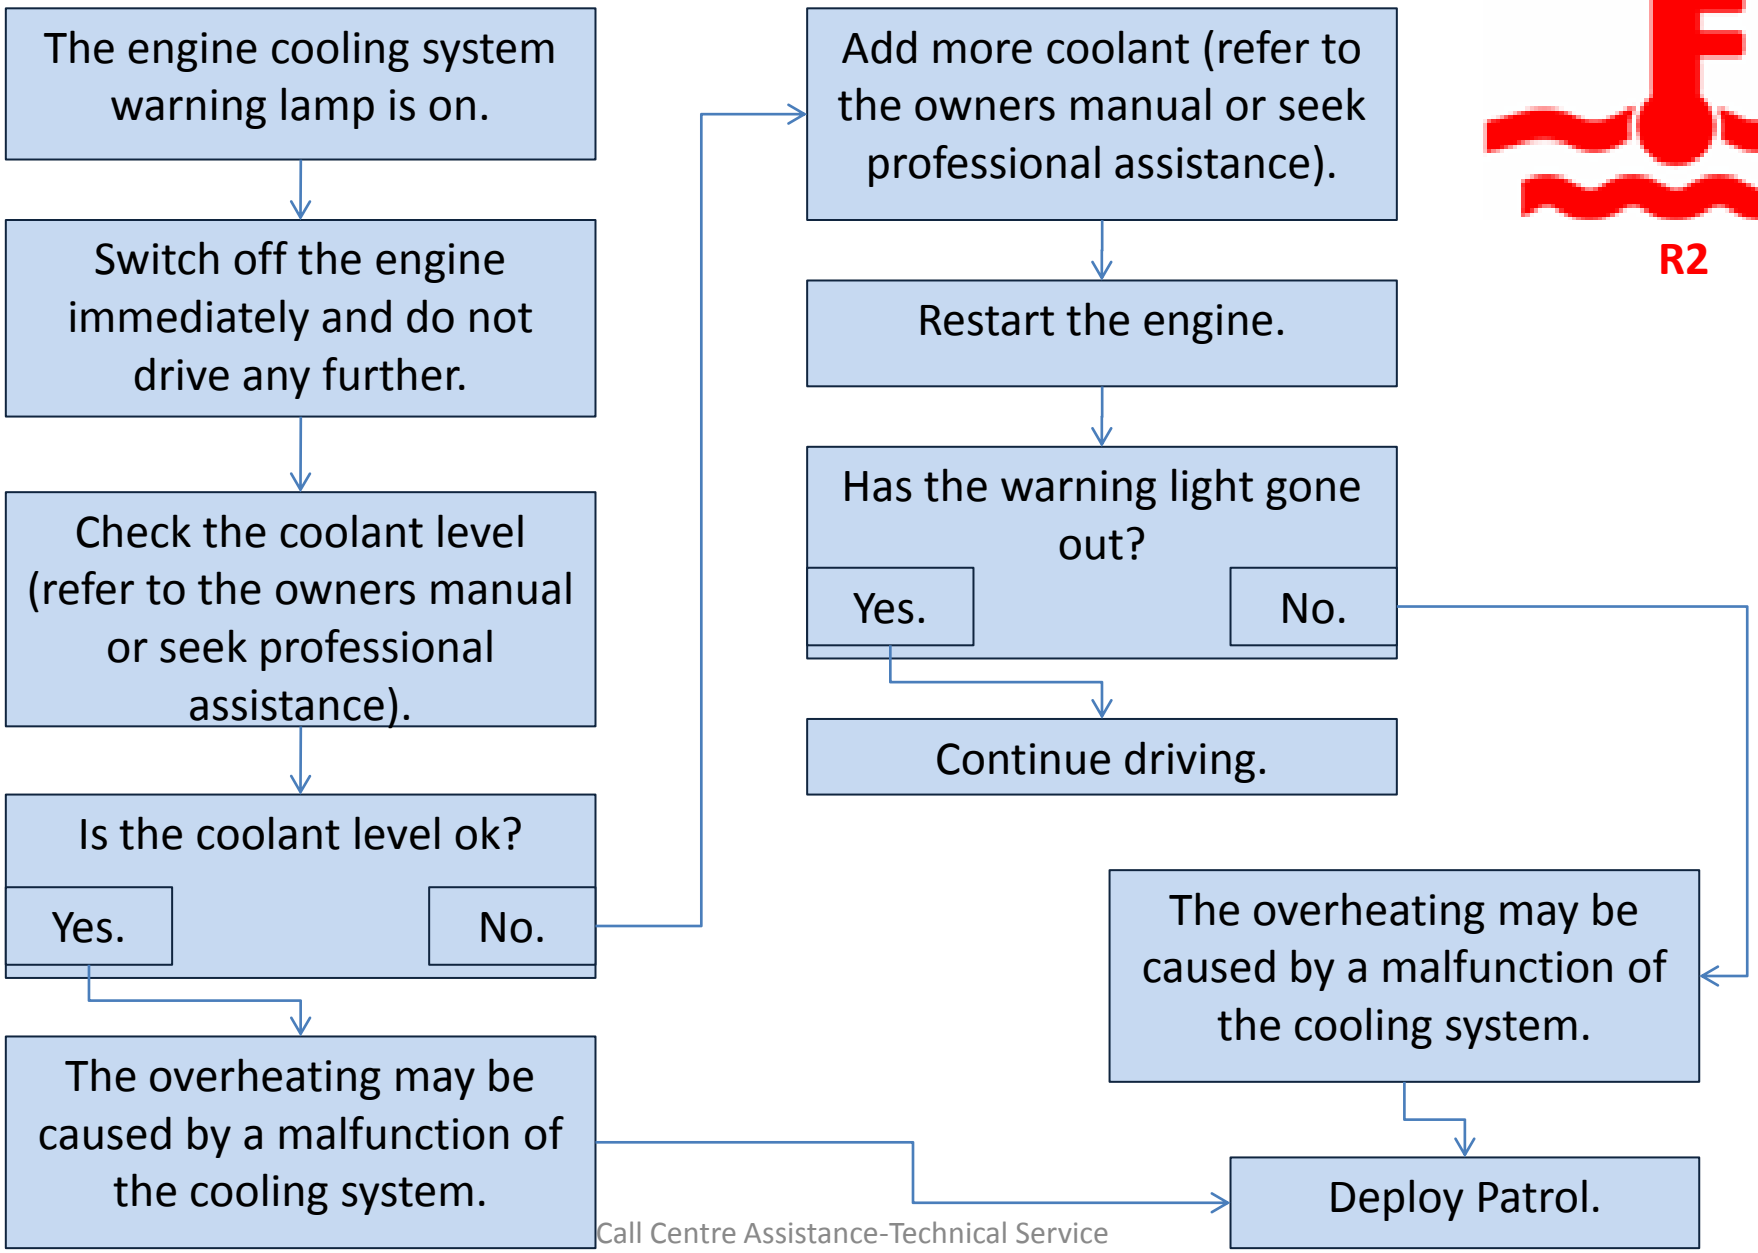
The engine cooling system warning lamp is on.

Switch off the engine immediately and do not drive any further.

Check the coolant level (refer to the owners manual or seek professional assistance).

Is the coolant level ok?

Yes.

No.

The overheating may be caused by a malfunction of the cooling system.

Add more coolant (refer to the owners manual or seek professional assistance).

Restart the engine.

Has the warning light gone out?

Yes.

No.

Continue driving.

R2

The overheating may be caused by a malfunction of the cooling system.

Deploy Patrol.

Call Centre Assistance-Technical Service